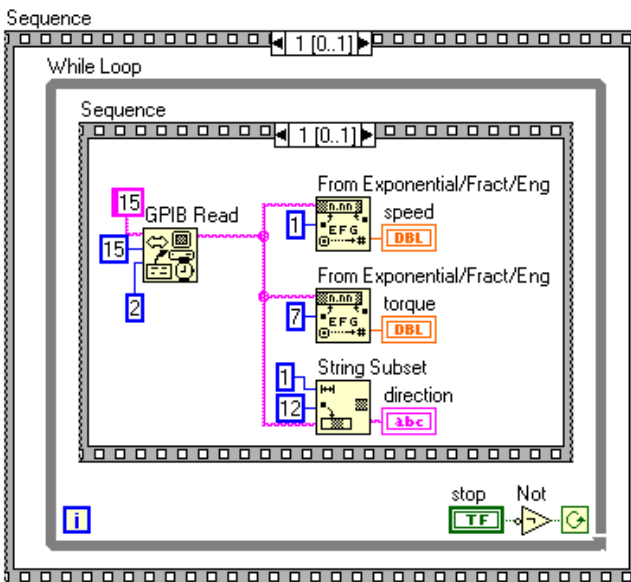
Sequence

1 [0..1]

While Loop

Sequence

1 [0..1]

15

GPIB Read

15

2

From Exponential/Fract/Eng

1

speed

DBL

From Exponential/Fract/Eng

7

torque

DBL

String Subset

1

12

direction

abc

stop

Not

TF

i